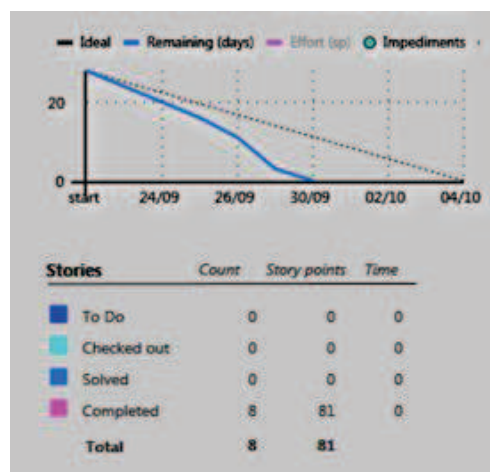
Ideal Remaining (days) Effort (sp) Impediments

20

0

start 24/09 26/09 30/09 02/10 04/10

| Stories | Count | Story points | Time |
|---|---|---|---|
| To Do | 0 | 0 | 0 |
| Checked out | 0 | 0 | 0 |
| Solved | 0 | 0 | 0 |
| Completed | 8 | 81 | 0 |
| Total | 8 | 81 | |